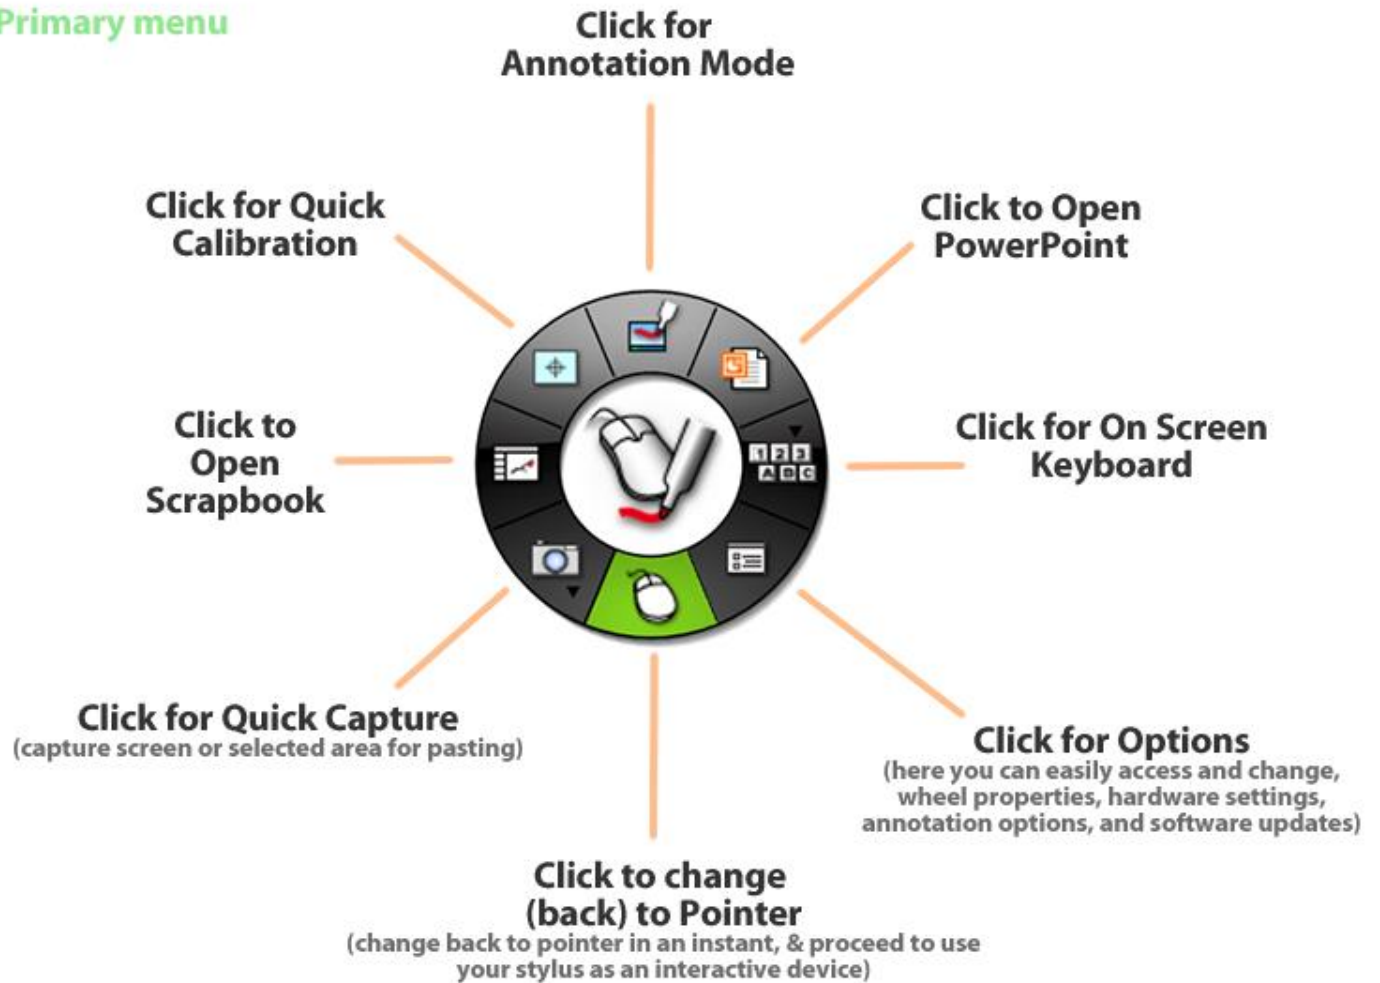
Primary menu

Click for Annotation Mode

Click for Quick Calibration

Click to Open PowerPoint

Click to Open Scrapbook

Click for On Screen Keyboard

1 2 3
A B C

Click for Quick Capture
(capture screen or selected area for pasting)

Click for Options
(here you can easily access and change, wheel properties, hardware settings, annotation options, and software updates)

Click to change (back) to Pointer
(change back to pointer in an instant, & proceed to use your stylus as an interactive device)